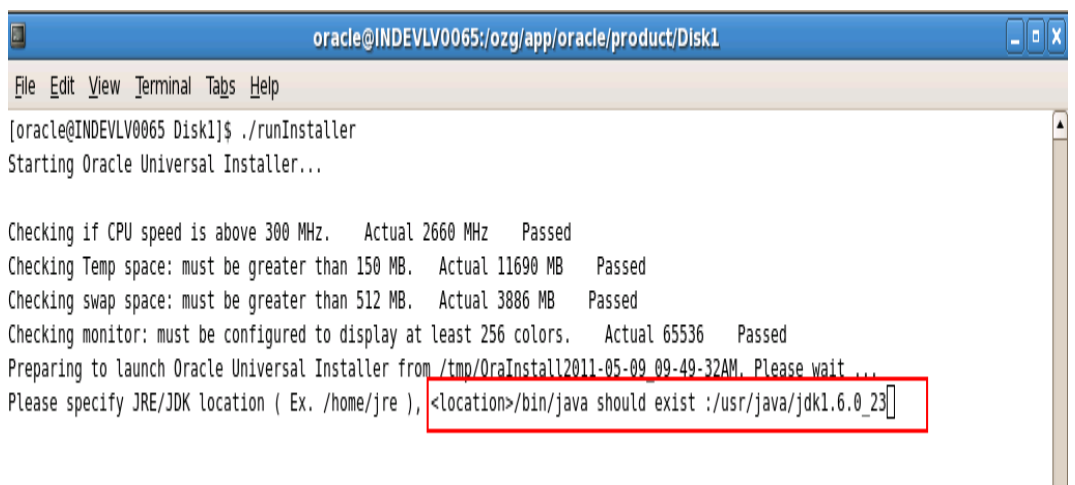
oracle@INDEVLV0065:/ozg/app/oracle/product/Disk1

File Edit View Terminal Tabs Help

[oracle@INDEVLV0065 Disk1]$ ./runInstaller
Starting Oracle Universal Installer...

Checking if CPU speed is above 300 MHz. Actual 2660 MHz Passed
Checking Temp space: must be greater than 150 MB. Actual 11690 MB Passed
Checking swap space: must be greater than 512 MB. Actual 3886 MB Passed
Checking monitor: must be configured to display at least 256 colors. Actual 65536 Passed
Preparing to launch Oracle Universal Installer from /tmp/OraInstall2011-05-09_09-49-32AM. Please wait ...
Please specify JRE/JDK location ( Ex. /home/jre ), <location>/bin/java should exist :/usr/java/jdk1.6.0_23